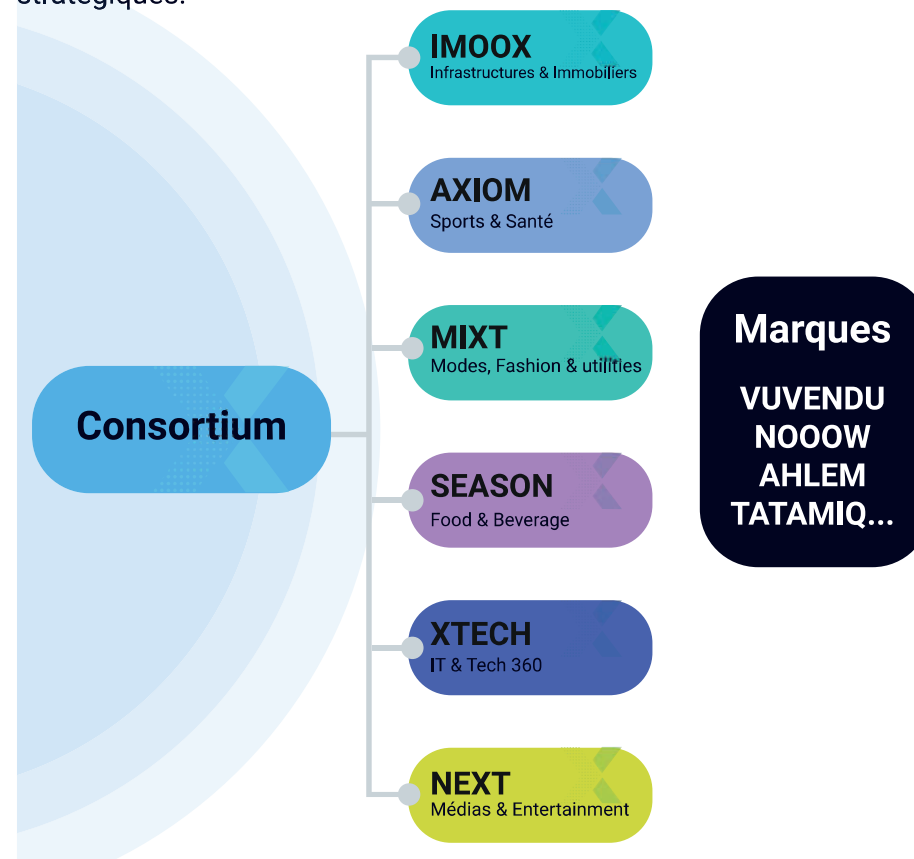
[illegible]

Consortium

IMOOX
Infrastructures & Immobiliers

AXIOM
Sports & Santé

MIXT
Modes, Fashion & utilities

SEASON
Food & Beverage

XTECH
IT & Tech 360

NEXT
Médias & Entertainment

Marques

VUVENDU
NOOOW
AHLEM
TATAMIQ...